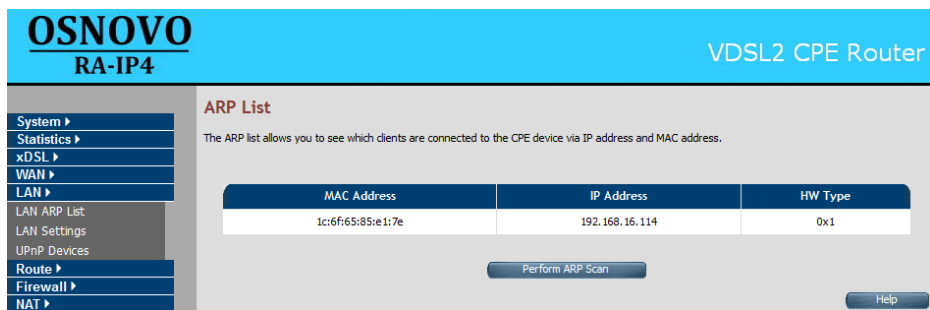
OSNOVO
RA-IP4

VDSL2 CPE Router

System ▸
Statistics ▸
xDSL ▸
WAN ▸
LAN ▸
LAN ARP List
LAN Settings
UPnP Devices
Route ▸
Firewall ▸
NAT ▸

ARP List

The ARP list allows you to see which clients are connected to the CPE device via IP address and MAC address.

| MAC Address | IP Address | HW Type |
|---|---|---|
| 1c:6f:65:85:e1:7e | 192.168.16.114 | 0x1 |

Perform ARP Scan

Help